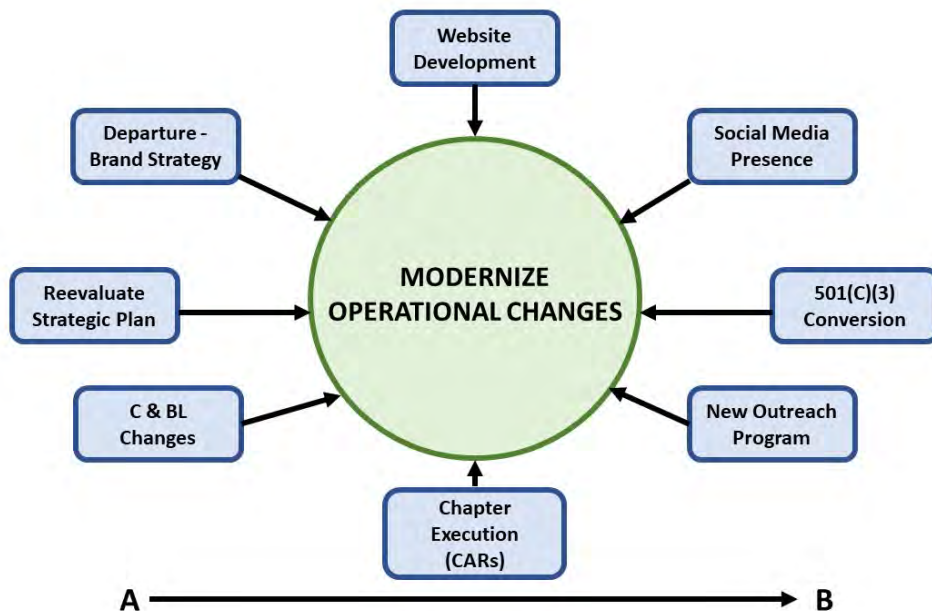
Website Development

Departure - Brand Strategy

Social Media Presence

MODERNIZE OPERATIONAL CHANGES

Reevaluate Strategic Plan

501(C)(3) Conversion

C & BL Changes

New Outreach Program

Chapter Execution (CARs)

A

B